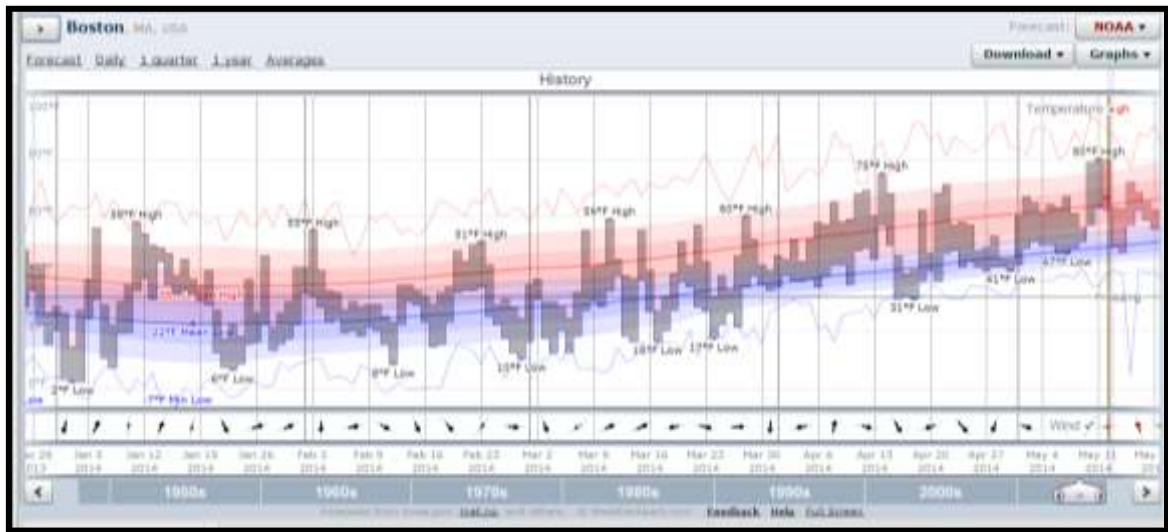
Boston MA, USA

Forecast: NOAA ▾

Forecast Daily 1 quarter 1 year Averages

Download ▾ Graphs ▾

History

100°F
80°F
60°F

Temperature High

2°F Low
58°F High
6°F Low
59°F High
8°F Low
51°F High
10°F Low
56°F High
18°F Low
17°F Low
60°F High
75°F High
31°F Low
41°F Low
47°F Low
80°F High

22°F Mean
7°F Min Low

Wind

Jan 5 2014
Jan 12 2014
Jan 19 2014
Jan 26 2014
Feb 2 2014
Feb 9 2014
Feb 16 2014
Feb 23 2014
Mar 2 2014
Mar 9 2014
Mar 16 2014
Mar 23 2014
Mar 30 2014
Apr 6 2014
Apr 13 2014
Apr 20 2014
Apr 27 2014
May 4 2014
May 11 2014

1950s 1960s 1970s 1980s 1990s 2000s

Feedback Help Full Screen